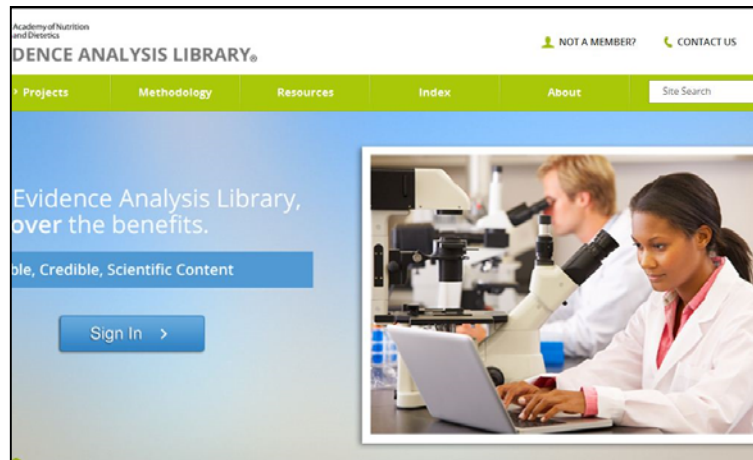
Academy of Nutrition and Dietetics
DENCE ANALYSIS LIBRARY®

NOT A MEMBER?
CONTACT US

Projects
Methodology
Resources
Index
About
Site Search

Evidence Analysis Library,
over the benefits.

ble, Credible, Scientific Content

Sign In >